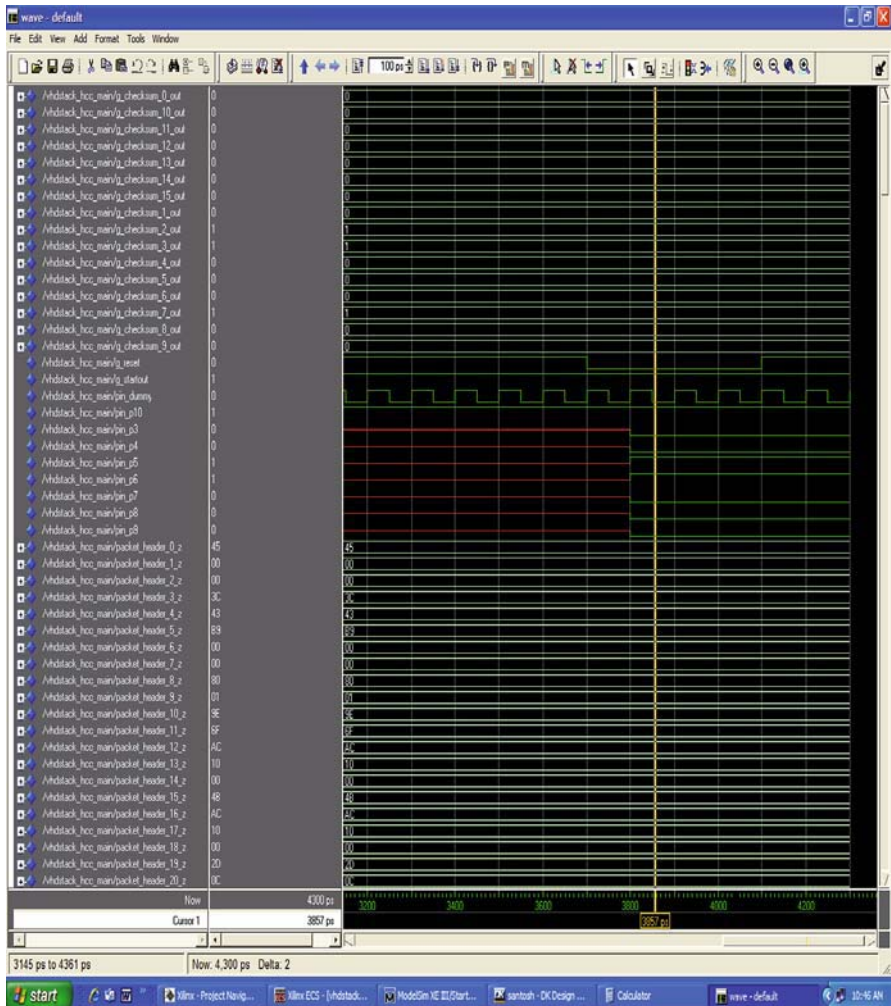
wave - default
File Edit View Add Format Tools Window
100 ps

/vhdstack_hcc_main/g_checksum_0_out 0
/vhdstack_hcc_main/g_checksum_10_out 0
/vhdstack_hcc_main/g_checksum_11_out 0
/vhdstack_hcc_main/g_checksum_12_out 0
/vhdstack_hcc_main/g_checksum_13_out 0
/vhdstack_hcc_main/g_checksum_14_out 0
/vhdstack_hcc_main/g_checksum_15_out 0
/vhdstack_hcc_main/g_checksum_1_out 0
/vhdstack_hcc_main/g_checksum_2_out 1
/vhdstack_hcc_main/g_checksum_3_out 1
/vhdstack_hcc_main/g_checksum_4_out 0
/vhdstack_hcc_main/g_checksum_5_out 0
/vhdstack_hcc_main/g_checksum_6_out 0
/vhdstack_hcc_main/g_checksum_7_out 1
/vhdstack_hcc_main/g_checksum_8_out 0
/vhdstack_hcc_main/g_checksum_9_out 0
/vhdstack_hcc_main/g_reset 0
/vhdstack_hcc_main/g_startout 1
/vhdstack_hcc_main/pin_dummy 1
/vhdstack_hcc_main/pin_p10 0
/vhdstack_hcc_main/pin_p3 0
/vhdstack_hcc_main/pin_p4 0
/vhdstack_hcc_main/pin_p5 1
/vhdstack_hcc_main/pin_p6 1
/vhdstack_hcc_main/pin_p7 0
/vhdstack_hcc_main/pin_p8 0
/vhdstack_hcc_main/pin_p9 0
/vhdstack_hcc_main/packet_header_0_z 45
/vhdstack_hcc_main/packet_header_1_z 00
/vhdstack_hcc_main/packet_header_2_z 00
/vhdstack_hcc_main/packet_header_3_z 3C
/vhdstack_hcc_main/packet_header_4_z 43
/vhdstack_hcc_main/packet_header_5_z B9
/vhdstack_hcc_main/packet_header_6_z 00
/vhdstack_hcc_main/packet_header_7_z 00
/vhdstack_hcc_main/packet_header_8_z 80
/vhdstack_hcc_main/packet_header_9_z 01
/vhdstack_hcc_main/packet_header_10_z 9E
/vhdstack_hcc_main/packet_header_11_z 6F
/vhdstack_hcc_main/packet_header_12_z AC
/vhdstack_hcc_main/packet_header_13_z 10
/vhdstack_hcc_main/packet_header_14_z 00
/vhdstack_hcc_main/packet_header_15_z 48
/vhdstack_hcc_main/packet_header_16_z AC
/vhdstack_hcc_main/packet_header_17_z 10
/vhdstack_hcc_main/packet_header_18_z 00
/vhdstack_hcc_main/packet_header_19_z 2D
/vhdstack_hcc_main/packet_header_20_z 0C

0 0 0 0 0 0 0 0 1 1 0 0 0 1 0 0
45 00 00 3C 43 B9 00 00 80 01 9E 6F AC 10 00 48 AC 10 00 2D 0C

Now 4300 ps
Cursor 1 3857 ps
3200 3400 3600 3800 4000 4200
3857 ps

3145 ps to 4361 ps
Now: 4,300 ps Delta: 2

start | Xilinx - Project Navig... | Xilinx ECS - [vhdstack... | ModelSim XE III/Start... | santosh - DK Design ... | Calculator | wave - default | 10:46 AM